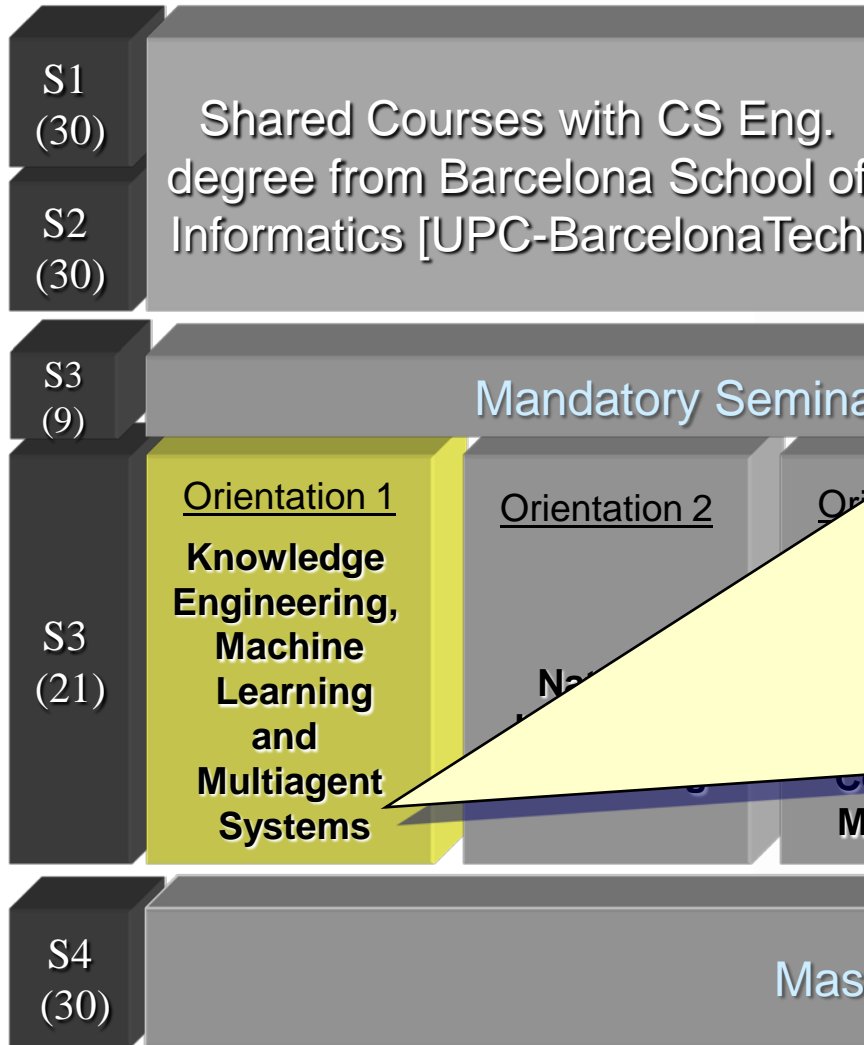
S1 (30)

S2 (30)

Shared Courses with CS Eng. degree from Barcelona School of Informatics [UPC-BarcelonaTech

S3 (9)

Mandatory Semina

S3 (21)

Orientation 1

Knowledge Engineering, Machine Learning and Multiagent Systems

Orientation 2

Na

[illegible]

Ori

C

M

S4 (30)

Mas